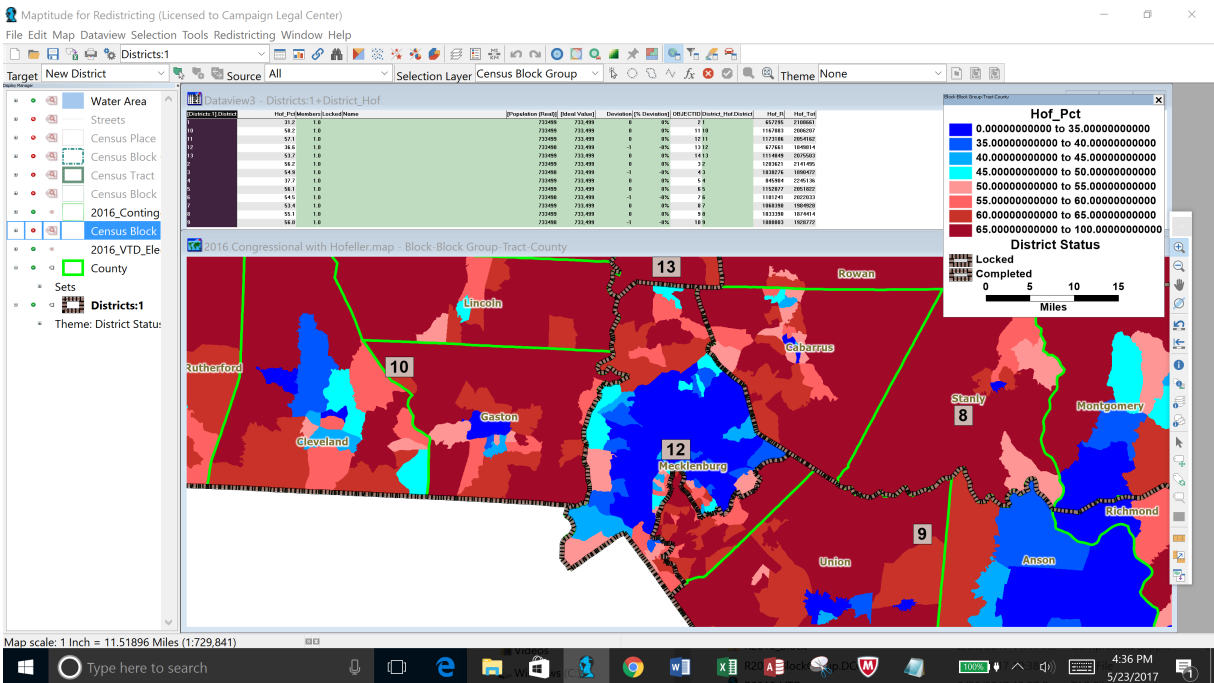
Maptitude for Redistricting (Licensed to Campaign Legal Center)

File Edit Map Dataview Selection Tools Redistricting Window Help

Districts:1

Target New District Source All Selection Layer Census Block Group Theme None

Water Area
Streets
Census Place
Census Block
Census Tract
Census Block
2016_Conting
Census Block
2016_VTD_Ele
County
Sets
Districts:1
Theme: District Status

Dataview3 - Districts:1+District_Hof

| [Districts:1].District | Hof_Pct | Members | Locked | Name | [Population (Real)] | [Ideal Value] | Deviation | [% Deviation] | OBJECTID | District_Hof.District | Hof_R | Hof_Tot |
|---|---|---|---|---|---|---|---|---|---|---|---|---|
| 1 | 31.2 | 1.0 | | | 733499 | 733.499 | 0 | 0% | 2 1 | | 657295 | 2108661 |
| 10 | 58.2 | 1.0 | | | 733499 | 733.499 | 0 | 0% | 11 10 | | 1167003 | 2006297 |
| 11 | 57.1 | 1.0 | | | 733499 | 733.499 | 0 | 0% | 12 11 | | 1173106 | 2054162 |
| 12 | 36.6 | 1.0 | | | 733498 | 733.499 | -1 | -0% | 13 12 | | 677661 | 1849814 |
| 13 | 53.7 | 1.0 | | | 733499 | 733.499 | 0 | 0% | 14 13 | | 1114849 | 2075503 |
| 2 | 56.2 | 1.0 | | | 733499 | 733.499 | 0 | 0% | 3 2 | | 1203621 | 2141495 |
| 3 | 54.9 | 1.0 | | | 733498 | 733.499 | -1 | -0% | 4 3 | | 1038276 | 1890472 |
| 4 | 37.7 | 1.0 | | | 733499 | 733.499 | 0 | 0% | 5 4 | | 845904 | 2245136 |
| 5 | 56.1 | 1.0 | | | 733499 | 733.499 | 0 | 0% | 6 5 | | 1152877 | 2051822 |
| 6 | 54.5 | 1.0 | | | 733498 | 733.499 | -1 | -0% | 7 6 | | 1101241 | 2022033 |
| 7 | 53.4 | 1.0 | | | 733499 | 733.499 | 0 | 0% | 8 7 | | 1060390 | 1984920 |
| 8 | 55.1 | 1.0 | | | 733499 | 733.499 | 0 | 0% | 9 8 | | 1033390 | 1874414 |
| 9 | 56.0 | 1.0 | | | 733498 | 733.499 | -1 | -0% | 10 9 | | 1080083 | 1928772 |

2016 Congressional with Hofeller.map - Block-Block Group-Tract-County

Block-Block Group-Tract-County
Hof_Pct
0.00000000000 to 35.00000000000
35.00000000000 to 40.00000000000
40.00000000000 to 45.00000000000
45.00000000000 to 50.00000000000
50.00000000000 to 55.00000000000
55.00000000000 to 60.00000000000
60.00000000000 to 65.00000000000
65.00000000000 to 100.00000000000
District Status
Locked
Completed
0 5 10 15
Miles

13 Rowan Lincoln Cabarrus 10 Rutherford Stanly 8 Gaston Montgomery Cleveland 12 Mecklenburg Richmond 9 Union Anson

Map scale: 1 Inch = 11.51896 Miles (1:729,841)

Type here to search
100%
4:36 PM
5/23/2017